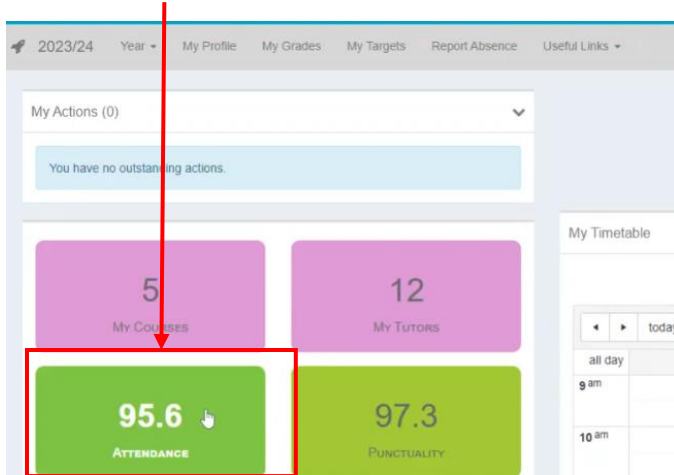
2023/24 Year ▾ My Profile My Grades My Targets Report Absence Useful Links ▾

My Actions (0)

You have no outstanding actions.

5
My Courses

12
My Tutors

95.6
Attendance

97.3
Punctuality

My Timetable

◂ ▸ toda

all day

9 am

10 am